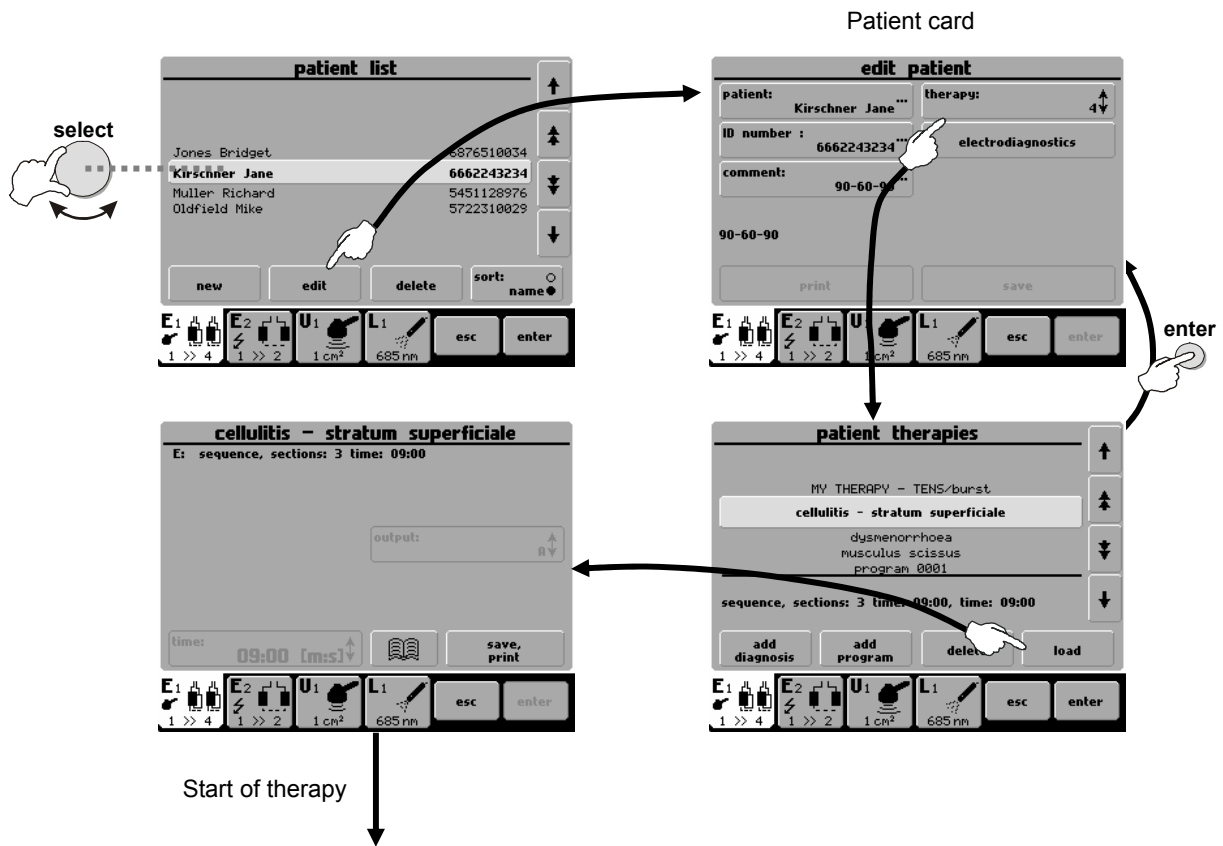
Patient card

patient list

select

Jones Bridget 6876510034
Kirschner Jane 6662243234
Muller Richard 5451128976
Oldfield Mike 5722310029

new | edit | delete | sort: name

E1 1 >> 4 | E2 1 >> 2 | U1 1 cm² | L1 685 nm | esc | enter

edit patient

patient: Kirschner Jane

therapy: 4

ID number : 6662243234

electrodiagnostics

comment: 90-60-90

90-60-90

print | save

E1 1 >> 4 | E2 1 >> 2 | U1 1 cm² | L1 685 nm | esc | enter

enter

cellulitis – stratum superficiale

E: sequence, sections: 3 time: 09:00

output: A

time: 09:00 [m:s]

save, print

E1 1 >> 4 | E2 1 >> 2 | U1 1 cm² | L1 685 nm | esc | enter

Start of therapy

patient therapies

MY THERAPY – TENS/burst
cellulitis – stratum superficiale
dysmenorrhoea
musculus scissus
program 0001

sequence, sections: 3 time: 09:00, time: 09:00

add diagnosis | add program | delete | load

E1 1 >> 4 | E2 1 >> 2 | U1 1 cm² | L1 685 nm | esc | enter